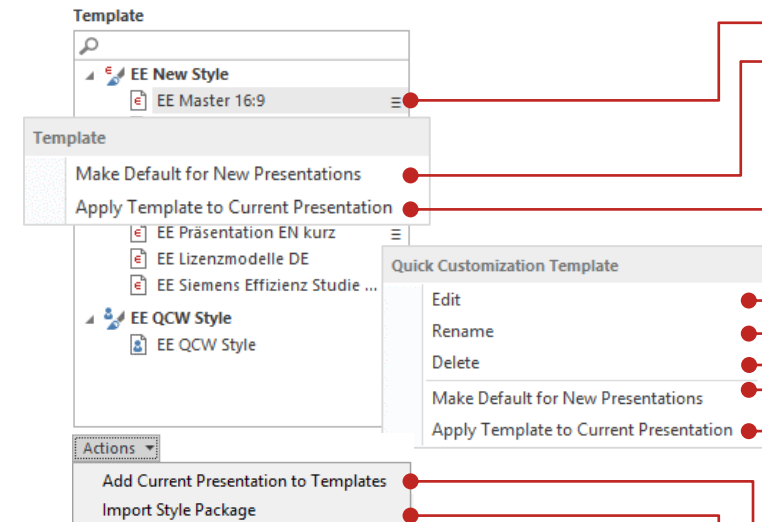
Template

EE New Style

EE Master 16:9

Template

Make Default for New Presentations

Apply Template to Current Presentation

EE Präsentation EN kurz

EE Lizenzmodelle DE

EE Siemens Effizienz Studie ...

EE QCW Style

EE QCW Style

Quick Customization Template

Edit

Rename

Delete

Make Default for New Presentations

Apply Template to Current Presentation

Actions

Add Current Presentation to Templates

Import Style Package